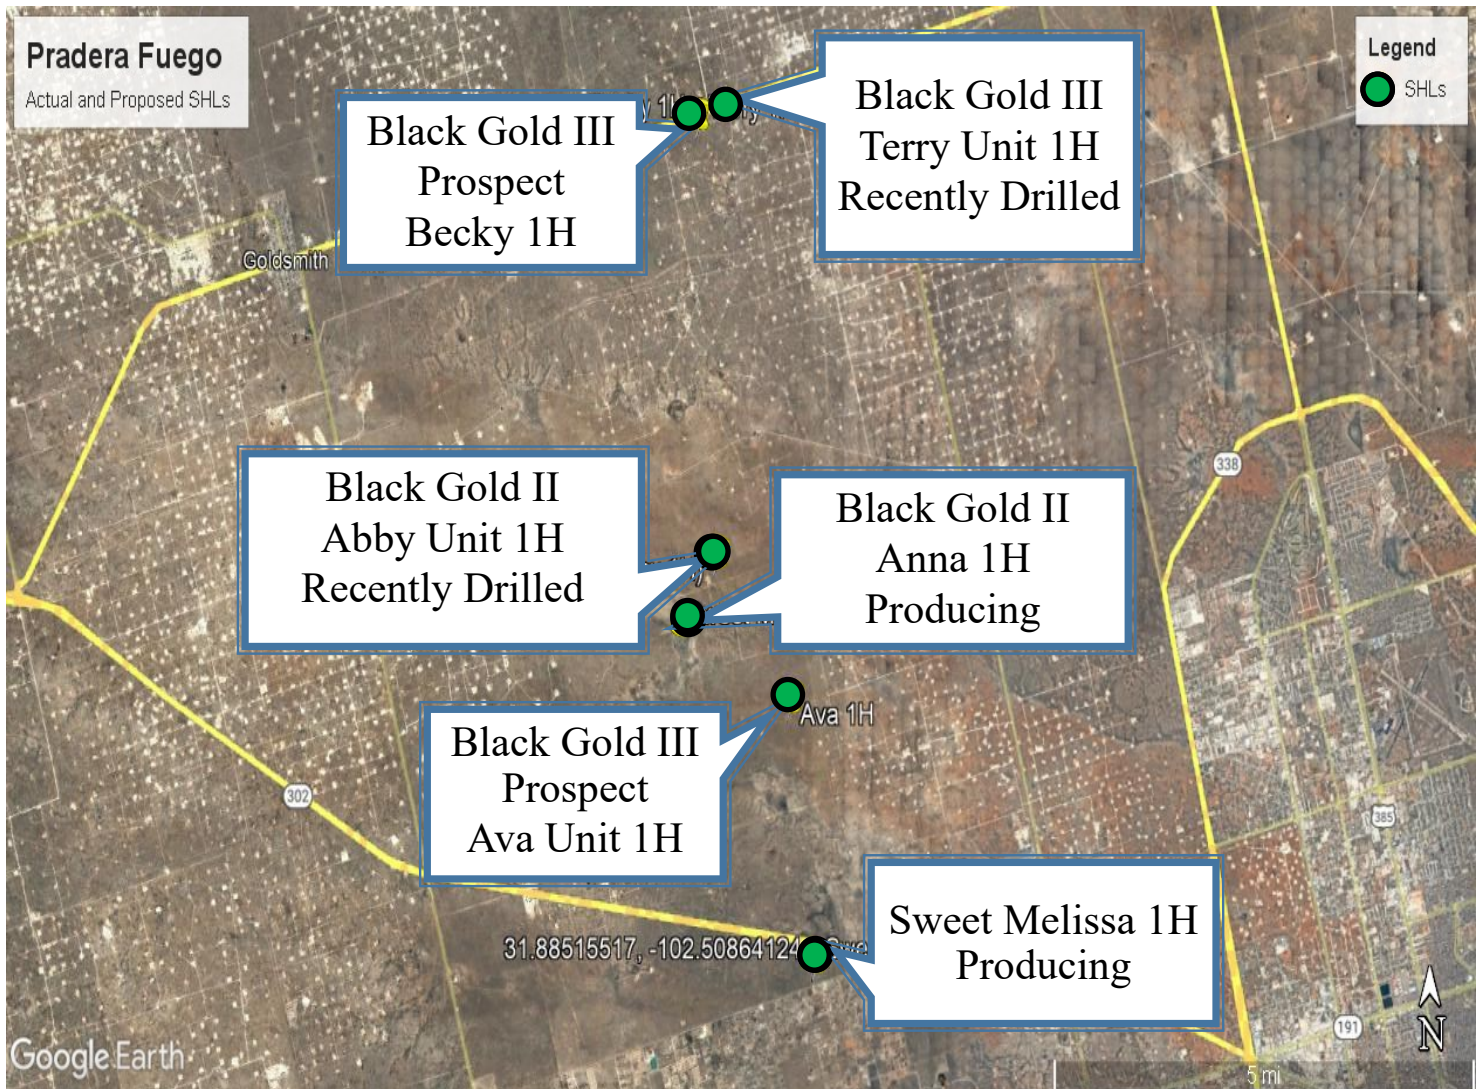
Pradera Fuego
Actual and Proposed SHLs

Legend
SHLs

Black Gold III
Prospect
Becky 1H

Black Gold III
Terry Unit 1H
Recently Drilled

Goldsmith

Black Gold II
Abby Unit 1H
Recently Drilled

Black Gold II
Anna 1H
Producing

338

Ava 1H

Black Gold III
Prospect
Ava Unit 1H

302

385

Sweet Melissa 1H
Producing

31.88515517, -102.50864124

191

N

Google Earth

5 mi